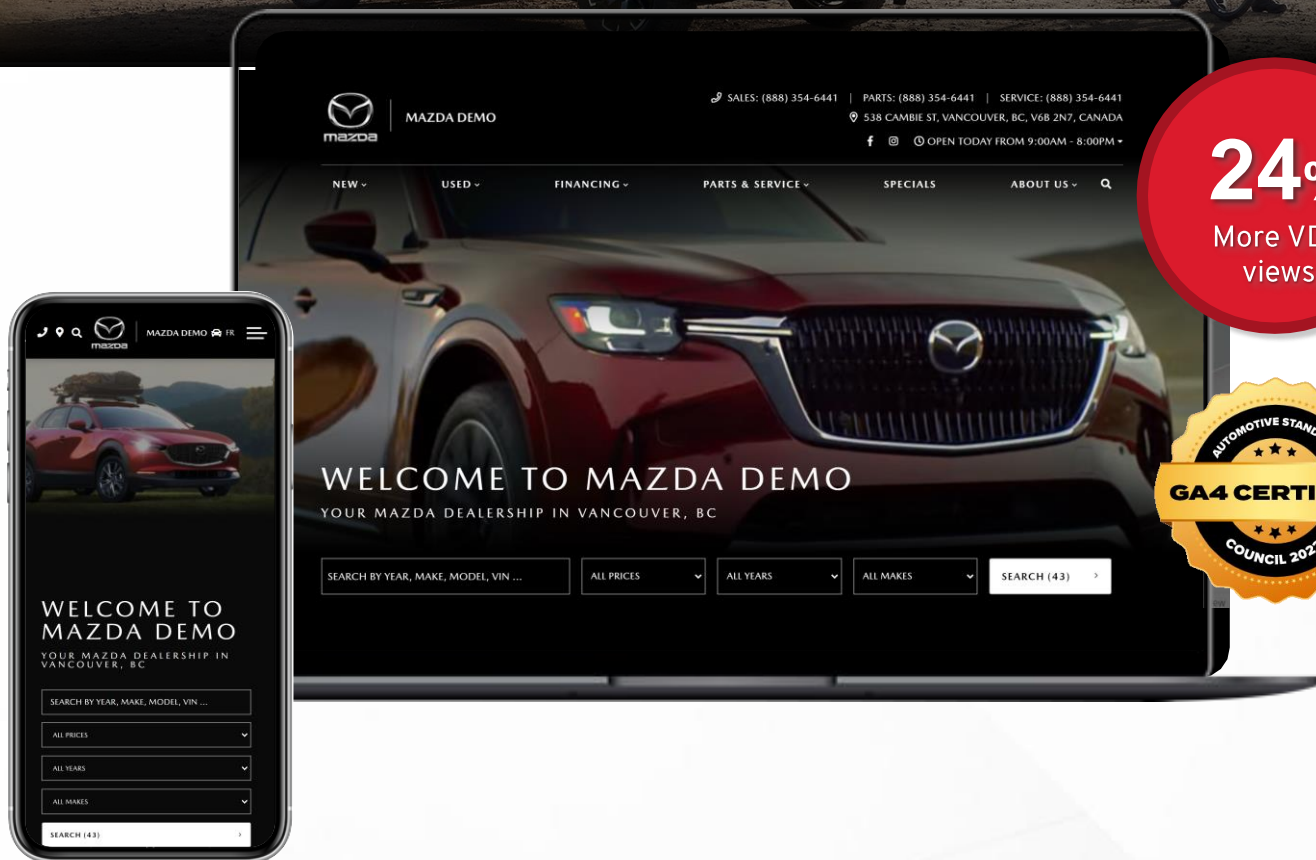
mazda

MAZDA DEMO

SALES: (888) 354-6441 | PARTS: (888) 354-6441 | SERVICE: (888) 354-6441

538 CAMBIE ST, VANCOUVER, BC, V6B 2N7, CANADA

OPEN TODAY FROM 9:00AM - 8:00PM

NEW USED FINANCING PARTS & SERVICE SPECIALS ABOUT US

WELCOME TO MAZDA DEMO

YOUR MAZDA DEALERSHIP IN VANCOUVER, BC

SEARCH BY YEAR, MAKE, MODEL, VIN ...

ALL PRICES

ALL YEARS

ALL MAKES

SEARCH (43)

24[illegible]

More VD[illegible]

views

AUTOMOTIVE STAN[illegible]

GA4 CERTI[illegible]

COUNCIL 202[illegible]

mazda

MAZDA DEMO FR

WELCOME TO MAZDA DEMO

YOUR MAZDA DEALERSHIP IN VANCOUVER, BC

SEARCH BY YEAR, MAKE, MODEL, VIN ...

ALL PRICES

ALL YEARS

ALL MAKES

SEARCH (43)